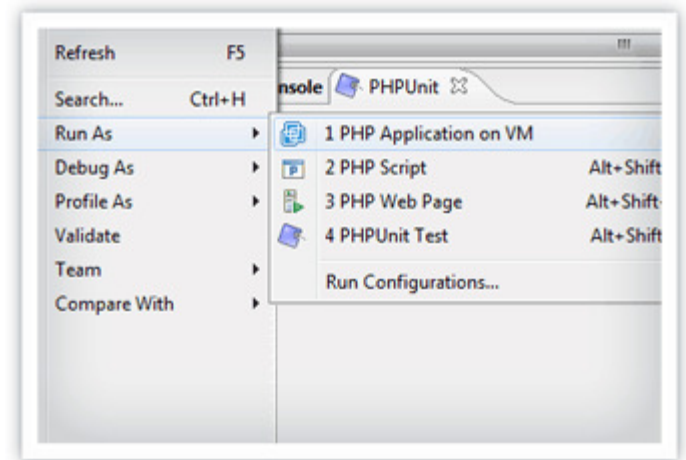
Refresh F5
Search... Ctrl+H
Run As
Debug As
Profile As
Validate
Team
Compare With

nsole PHPUnit

1 PHP Application on VM
2 PHP Script Alt+Shift
3 PHP Web Page Alt+Shift-
4 PHPUnit Test Alt+Shift
Run Configurations...